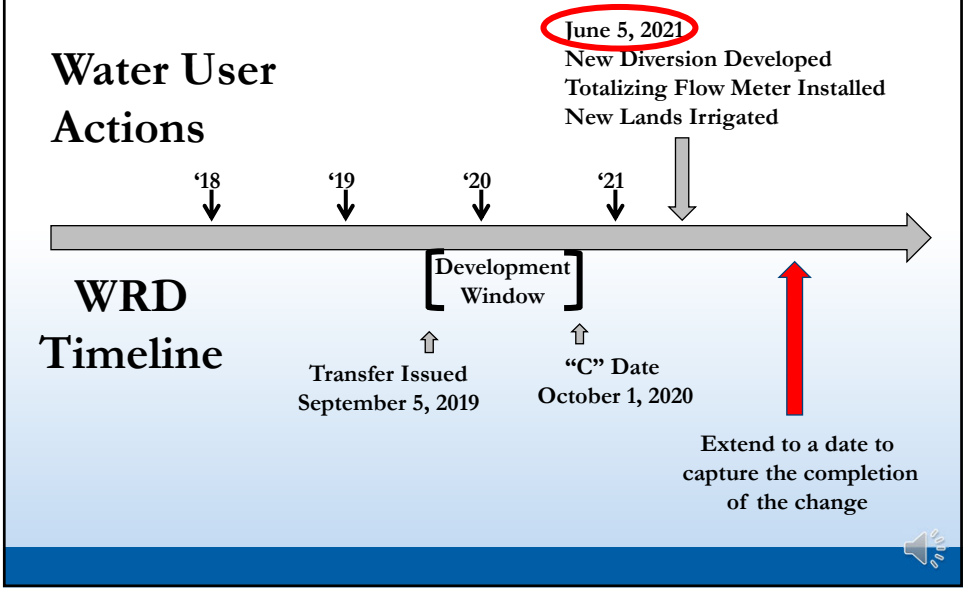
Water User Actions

June 5, 2021
New Diversion Developed
Totalizing Flow Meter Installed
New Lands Irrigated

‘18

‘19

‘20

‘21

WRD Timeline

Development Window

Transfer Issued
September 5, 2019

“C” Date
October 1, 2020

Extend to a date to capture the completion of the change